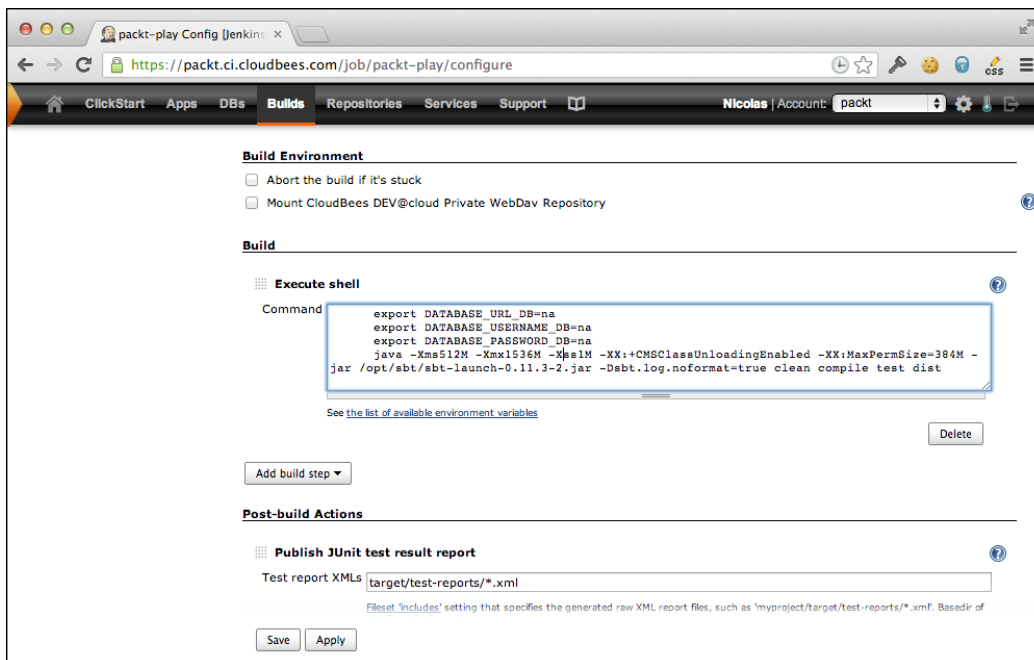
packt-play Config [Jenkins ×

https://packt.ci.cloudbees.com/job/packt-play/configure

ClickStart Apps DBs Builds Repositories Services Support

Nicolas | Account: packt

Build Environment

Abort the build if it's stuck

Mount CloudBees DEV@cloud Private WebDav Repository

Build

Execute shell

Command
export DATABASE_URL_DB=na
export DATABASE_USERNAME_DB=na
export DATABASE_PASSWORD_DB=na
java -Xms512M -Xmx1536M -Xss1M -XX:+CMSClassUnloadingEnabled -XX:MaxPermSize=384M -jar /opt/sbt/sbt-launch-0.11.3-2.jar -Dsbt.log.noformat=true clean compile test dist

See the list of available environment variables

Delete

Add build step

Post-build Actions

Publish JUnit test result report

Test report XMLs target/test-reports/*.xml

Fileset 'includes' setting that specifies the generated raw XML report files, such as 'myproject/target/test-reports/*.xml'. Basedir of

Save Apply